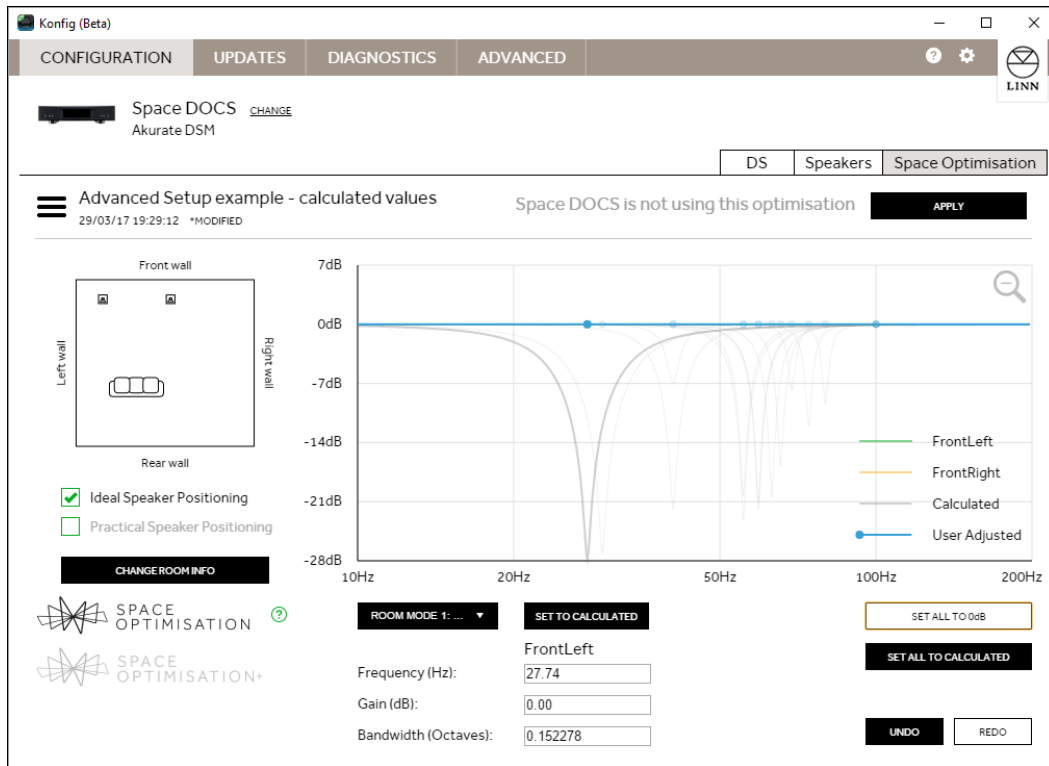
Konfig (Beta)

CONFIGURATION UPDATES DIAGNOSTICS ADVANCED

LINN

Space DOCS CHANGE
Akurate DSM

DS Speakers Space Optimisation

Advanced Setup example - calculated values
29/03/17 19:29:12 *MODIFIED

Space DOCS is not using this optimisation

APPLY

Front wall
Left wall
Right wall
Rear wall

Ideal Speaker Positioning
Practical Speaker Positioning

CHANGE ROOM INFO

SPACE OPTIMISATION

SPACE OPTIMISATION+

7dB
0dB
-7dB
-14dB
-21dB
-28dB
10Hz
20Hz
50Hz
100Hz
200Hz

FrontLeft
FrontRight
Calculated
User Adjusted

ROOM MODE 1: ...

SET TO CALCULATED

SET ALL TO 0dB

SET ALL TO CALCULATED

FrontLeft

Frequency (Hz): 27.74
Gain (dB): 0.00
Bandwidth (Octaves): 0.152278

UNDO
REDO